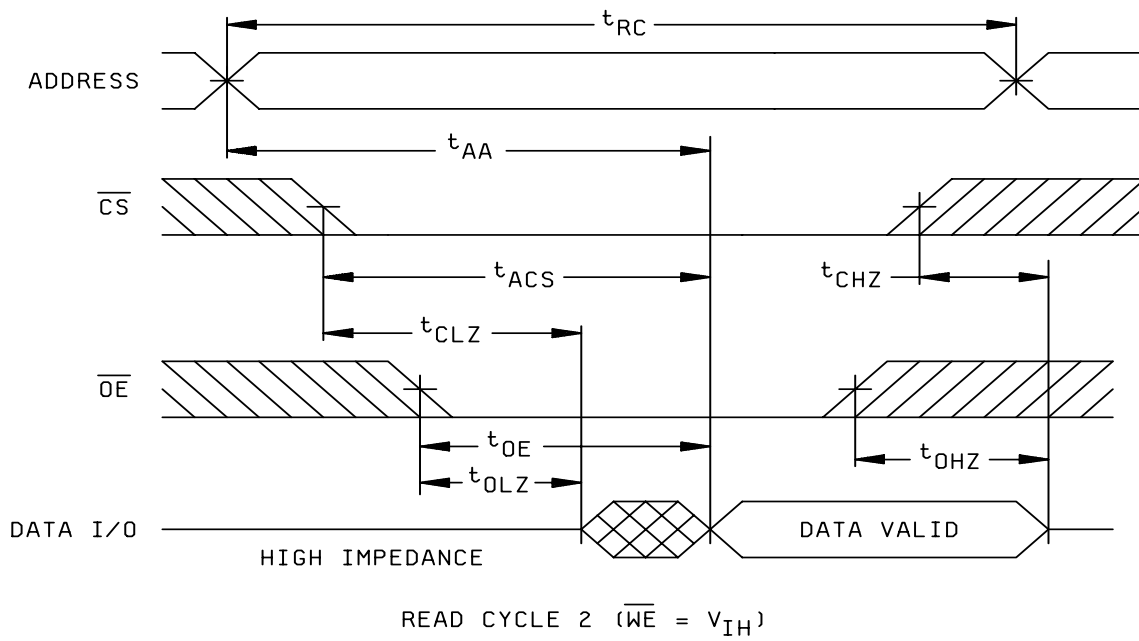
$t_{RC}$

ADDRESS

$t_{AA}$

$\overline{CS}$

$t_{ACS}$

$t_{CHZ}$

$t_{CLZ}$

$\overline{OE}$

$t_{OE}$

$t_{OHZ}$

$t_{OLZ}$

DATA I/O

DATA VALID

HIGH IMPEDANCE

READ CYCLE 2 ($\overline{WE}$ = $V_{IH}$)